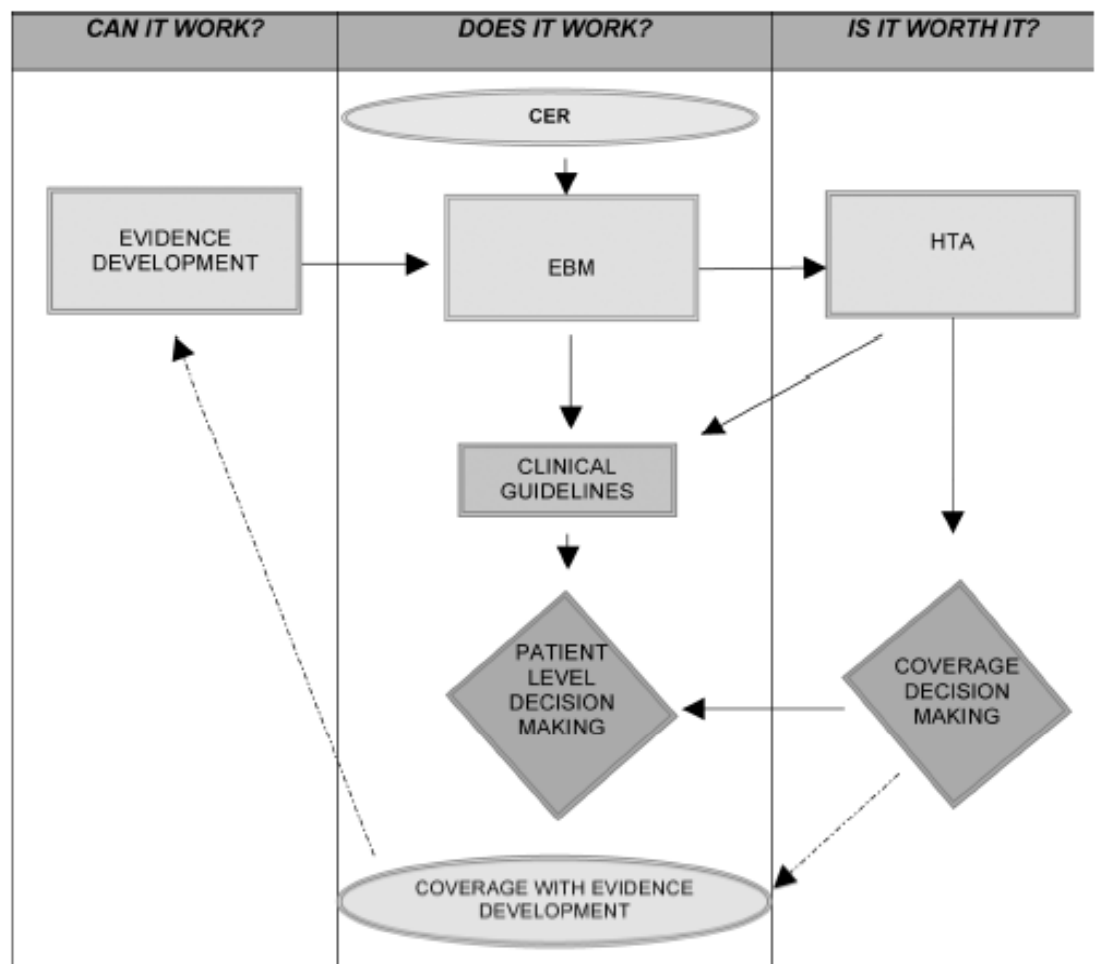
| CAN IT WORK? | DOES IT WORK? | IS IT WORTH IT? |
|---|---|---|

CER

EVIDENCE DEVELOPMENT

EBM

HTA

CLINICAL GUIDELINES

PATIENT LEVEL DECISION MAKING

COVERAGE DECISION MAKING

COVERAGE WITH EVIDENCE DEVELOPMENT